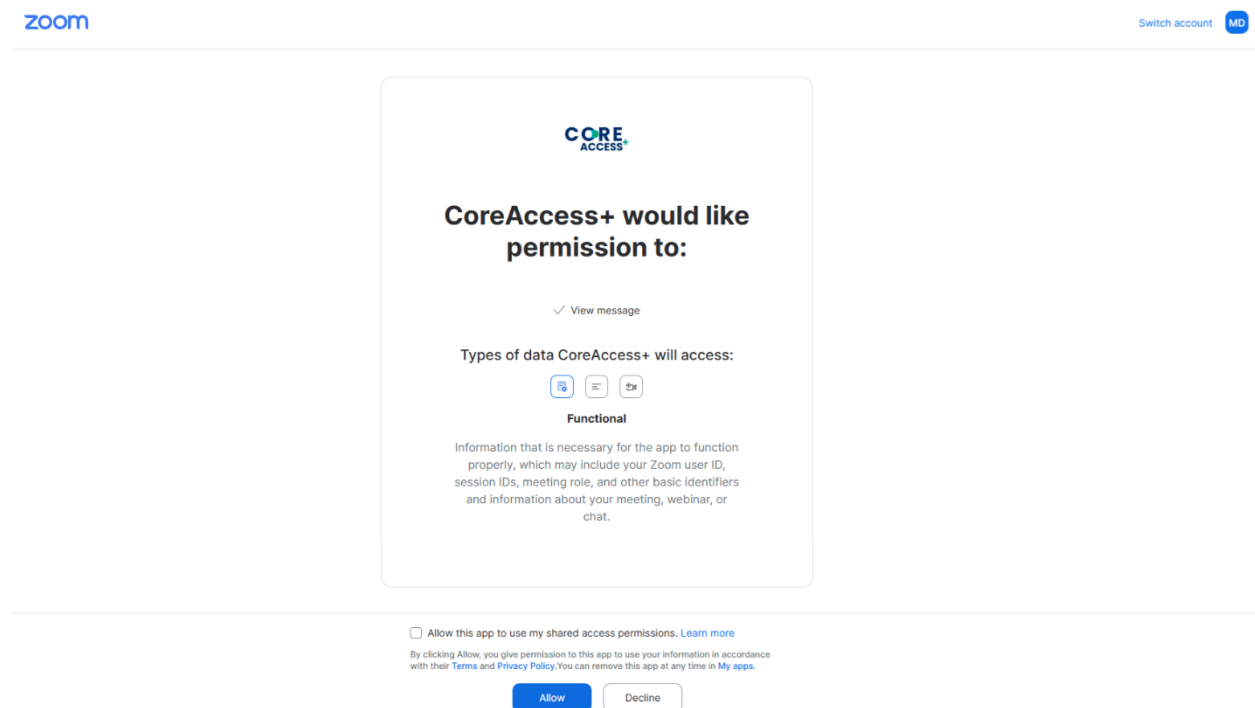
zoom

Switch account MD

CORE ACCESS+

CoreAccess+ would like permission to:

View message

Types of data CoreAccess+ will access:

Functional

Information that is necessary for the app to function properly, which may include your Zoom user ID, session IDs, meeting role, and other basic identifiers and information about your meeting, webinar, or chat.

Allow this app to use my shared access permissions. Learn more

By clicking Allow, you give permission to this app to use your information in accordance with their Terms and Privacy Policy.You can remove this app at any time in My apps.

Allow Decline